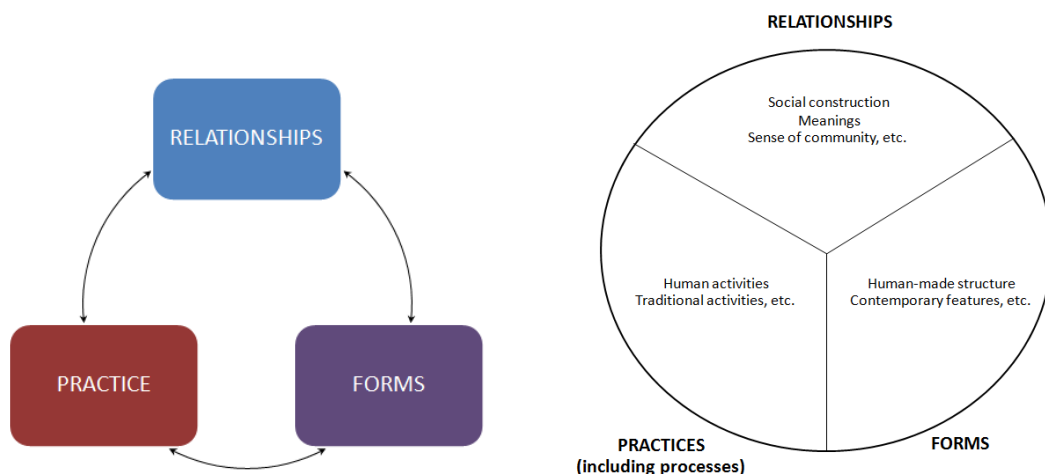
RELATIONSHIPS

PRACTICE

FORMS

RELATIONSHIPS

Social construction
Meanings
Sense of community, etc.

Human activities
Traditional activities, etc.

Human-made structure
Contemporary features, etc.

PRACTICES
(including processes)

FORMS